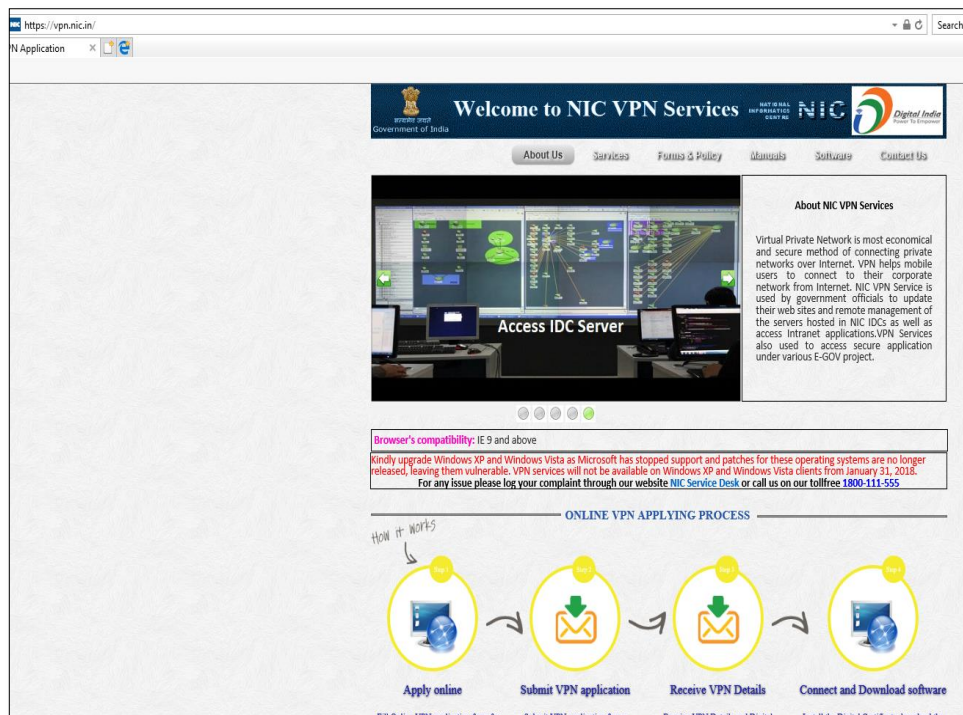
https://vpn.nic.in/

Search

N Application

सत्यमेव जयते
Government of India

Welcome to NIC VPN Services

NATIONAL INFORMATICS CENTRE NIC

Digital India
Power To Empower

About Us
Services
Forms & Policy
Manuals
Software
Contact Us

Access IDC Server

About NIC VPN Services

Virtual Private Network is most economical and secure method of connecting private networks over Internet. VPN helps mobile users to connect to their corporate network from Internet. NIC VPN Service is used by government officials to update their web sites and remote management of the servers hosted in NIC IDCs as well as access Intranet applications.VPN Services also used to access secure application under various E-GOV project.

Browser's compatibility: IE 9 and above

Kindly upgrade Windows XP and Windows Vista as Microsoft has stopped support and patches for these operating systems are no longer released, leaving them vulnerable. VPN services will not be available on Windows XP and Windows Vista clients from January 31, 2018.
For any issue please log your complaint through our website NIC Service Desk or call us on our tollfree 1800-111-555

ONLINE VPN APPLYING PROCESS

How it Works

Step 1
Step 2
Step 3
Step 4

Apply online
Submit VPN application
Receive VPN Details
Connect and Download software